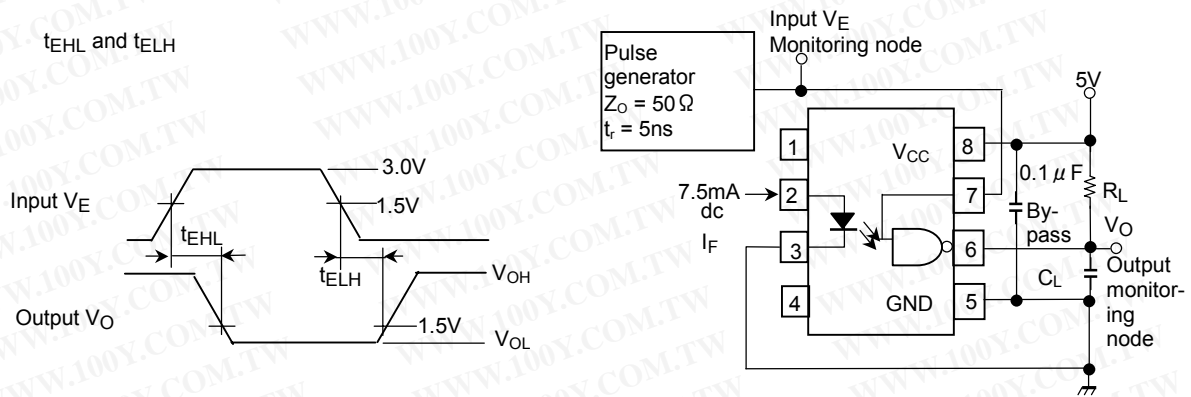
$t_{EHL}$ and $t_{ELH}$

Input $V_E$

Output $V_O$

3.0V

1.5V

$t_{EHL}$

$t_{ELH}$

$V_{OH}$

1.5V

$V_{OL}$

Pulse generator
$Z_O = 50\,\Omega$
$t_r = 5ns$

Input $V_E$
Monitoring node

5V

7.5mA dc

$I_F$

1
2
3
4

$V_{CC}$

GND

8
7
6
5

$0.1\,\mu F$

By-pass

$R_L$

$V_O$

$C_L$

Output monitoring node

WWW.100Y.COM.TW